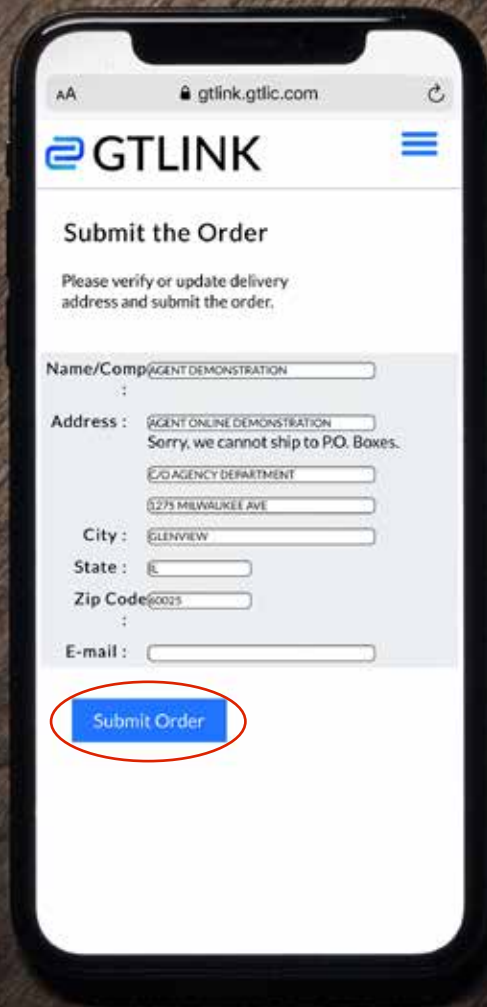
AA gtlink.gtlic.com

GTLINK

Submit the Order

Please verify or update delivery address and submit the order.

Name/Comp : AGENT DEMONSTRATION

Address : AGENT ONLINE DEMONSTRATION

Sorry, we cannot ship to P.O. Boxes.

C/O AGENCY DEPARTMENT

1275 MILWAUKEE AVE

City : GLENVIEW

State : IL

Zip Code : 60025

E-mail :

Submit Order